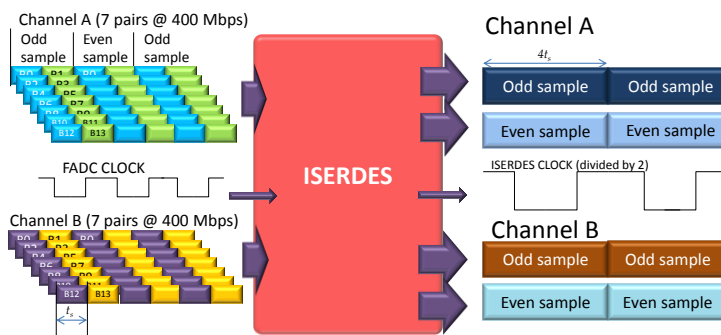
Channel A (7 pairs @ 400 Mbps)

Odd sample

Even sample

Odd sample

B0 B1 B0

B2 B3

B4 B5

B6 B7

B8 B9

B10 B11

B12 B13

FADC CLOCK

Channel B (7 pairs @ 400 Mbps)

B0 B1 B0

B2 B3

B4 B5

B6 B7

B8 B9

B10 B11

B12 B13

$t_s$

ISERDES

Channel A

$4t_s$

Odd sample

Odd sample

Even sample

Even sample

ISERDES CLOCK (divided by 2)

Channel B

Odd sample

Odd sample

Even sample

Even sample